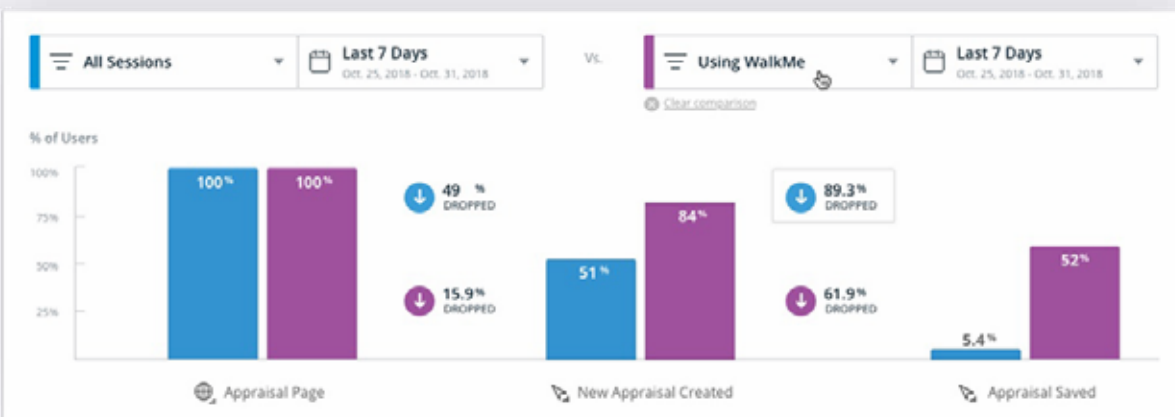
All Sessions

Last 7 Days
Oct. 25, 2018 - Oct. 31, 2018

Vs.

Using WalkMe

Last 7 Days
Oct. 25, 2018 - Oct. 31, 2018

Clear comparison

% of Users

100%
75%
50%
25%

100%
100%

49 %
DROPPED

15.9%
DROPPED

51%
84%

89.3%
DROPPED

61.9%
DROPPED

5.4%
52%

Appraisal Page

New Appraisal Created

Appraisal Saved